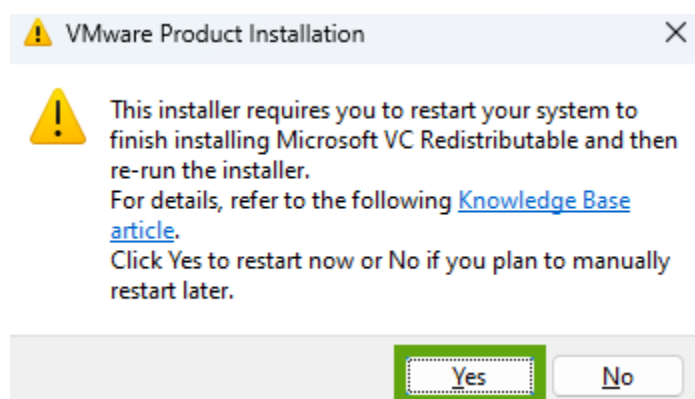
VMware Product Installation

This installer requires you to restart your system to finish installing Microsoft VC Redistributable and then re-run the installer.
For details, refer to the following Knowledge Base article.
Click Yes to restart now or No if you plan to manually restart later.

Yes No